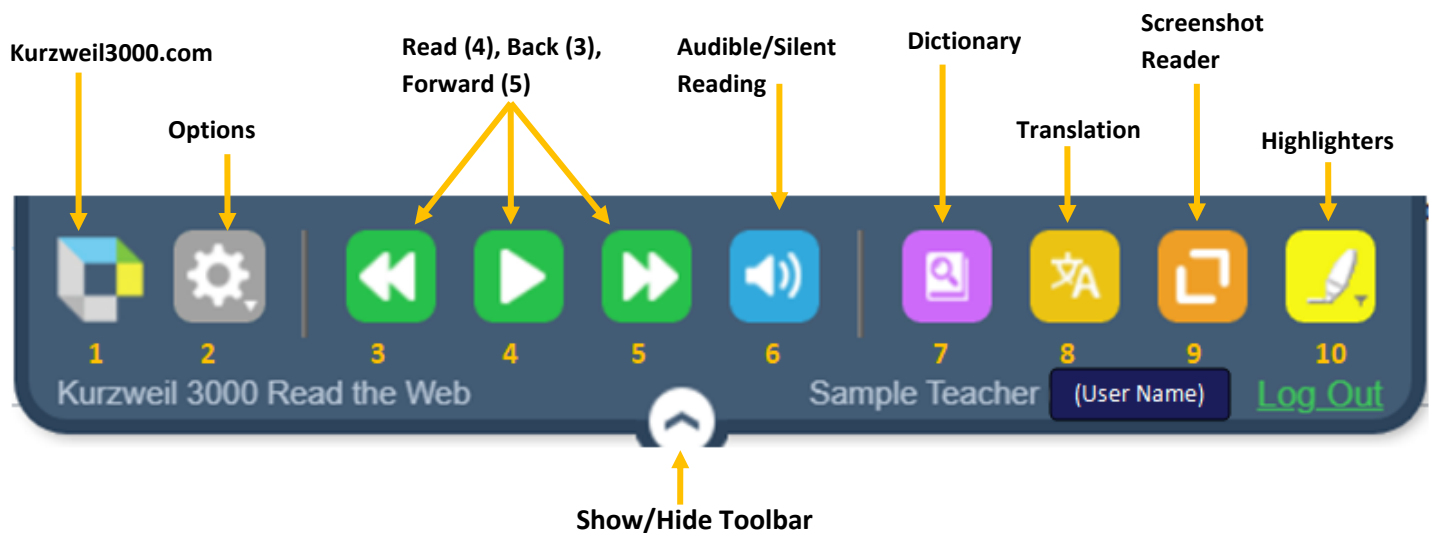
Kurzweil3000.com

Options

Read (4), Back (3), Forward (5)

Audible/Silent Reading

Dictionary

Translation

Screenshot Reader

Highlighters

1 2 3 4 5 6 7 8 9 10

Kurzweil 3000 Read the Web

Sample Teacher (User Name) Log Out

Show/Hide Toolbar